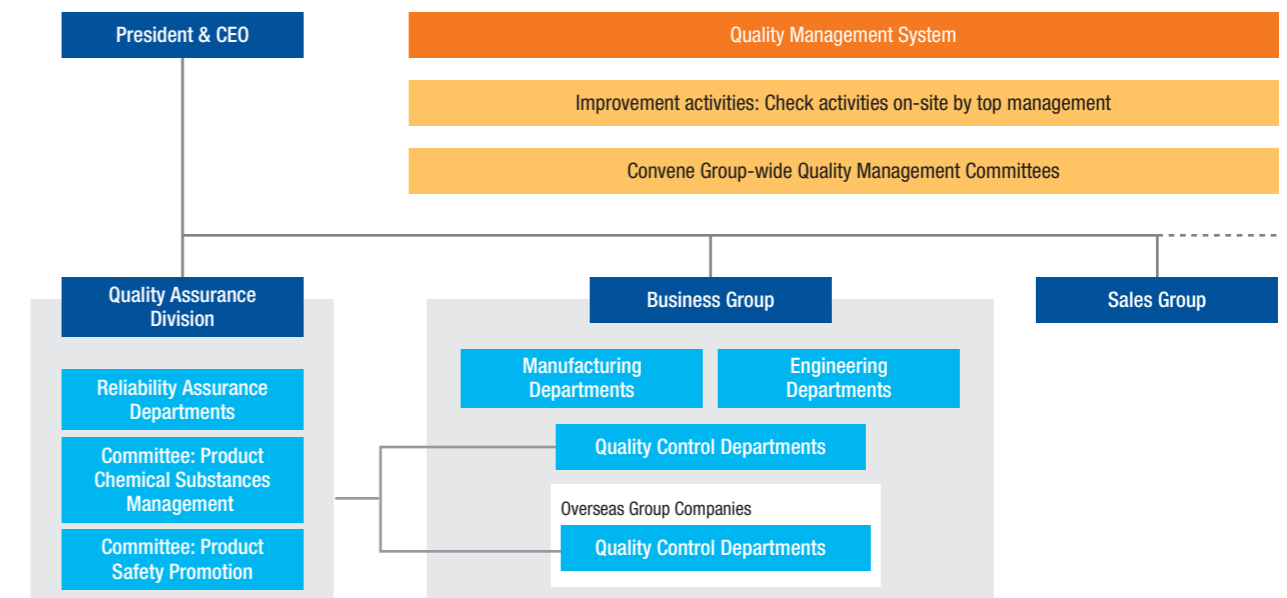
President & CEO

Quality Management System

Improvement activities: Check activities on-site by top management

Convene Group-wide Quality Management Committees

Quality Assurance Division

Business Group

Sales Group

Reliability Assurance Departments

Committee: Product Chemical Substances Management

Committee: Product Safety Promotion

Manufacturing Departments

Engineering Departments

Quality Control Departments

Overseas Group Companies

Quality Control Departments